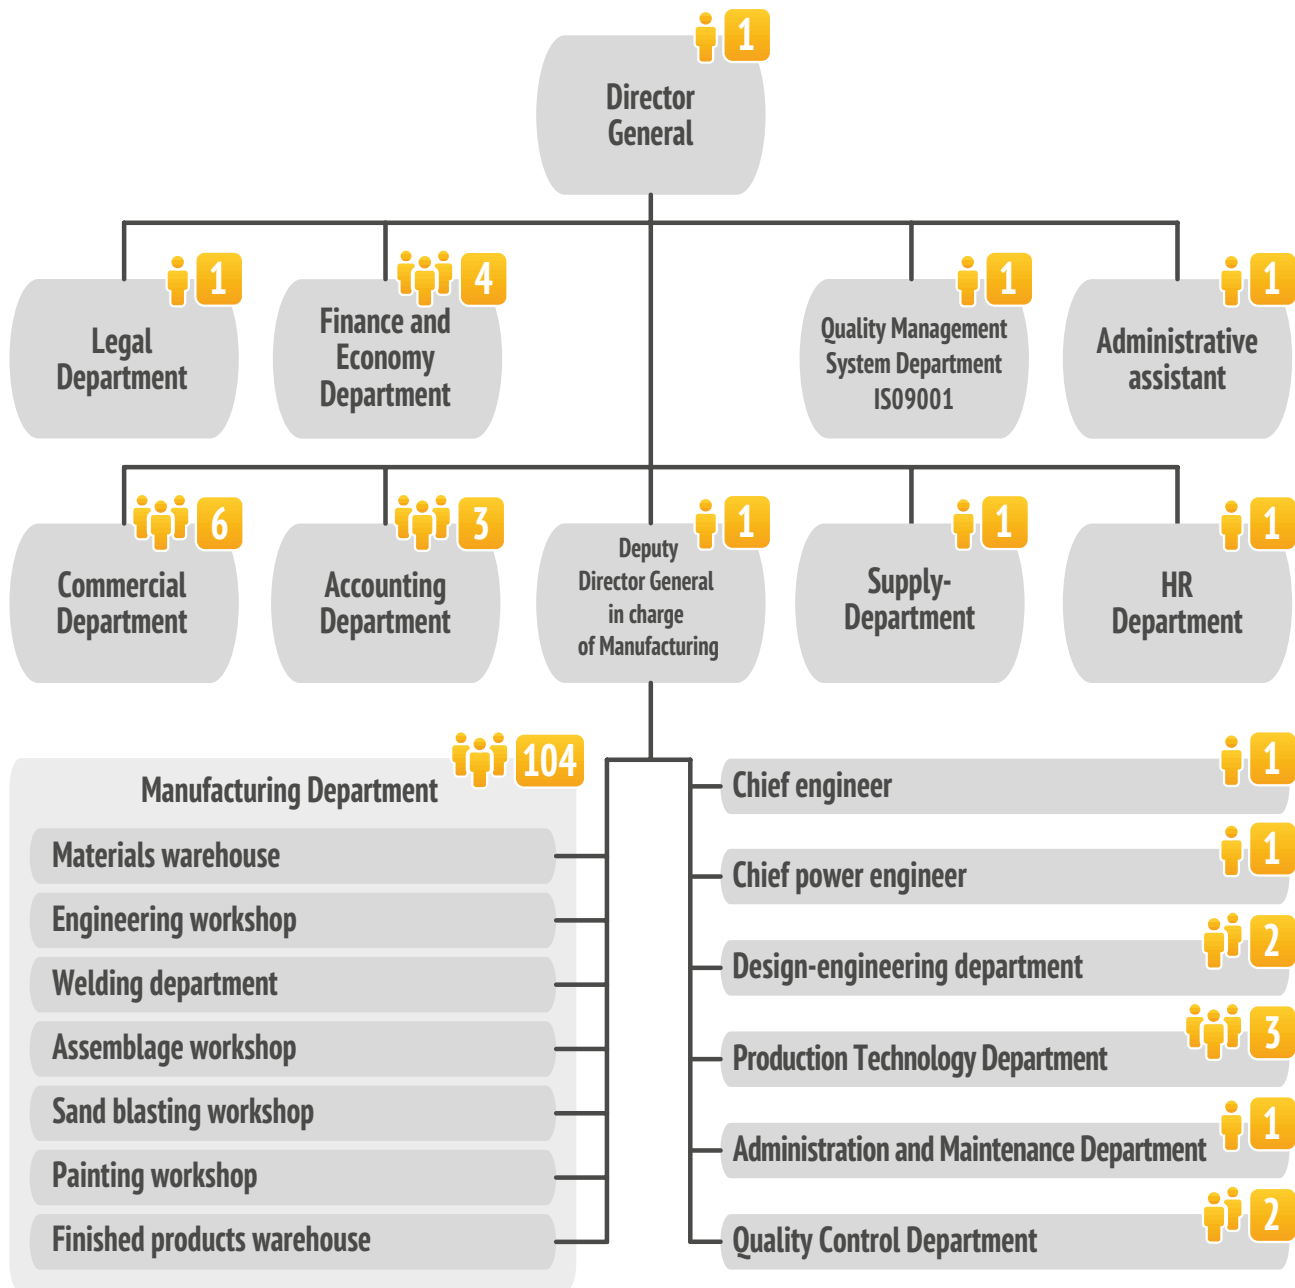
1
Director General

1
Legal Department

4
Finance and Economy Department

1
Quality Management System Department IS09001

1
Administrative assistant

6
Commercial Department

3
Accounting Department

1
Deputy Director General in charge of Manufacturing

1
Supply-Department

1
HR Department

104
Manufacturing Department
Materials warehouse
Engineering workshop
Welding department
Assemblage workshop
Sand blasting workshop
Painting workshop
Finished products warehouse

Chief engineer 1
Chief power engineer 1
Design-engineering department 2
Production Technology Department 3
Administration and Maintenance Department 1
Quality Control Department 2